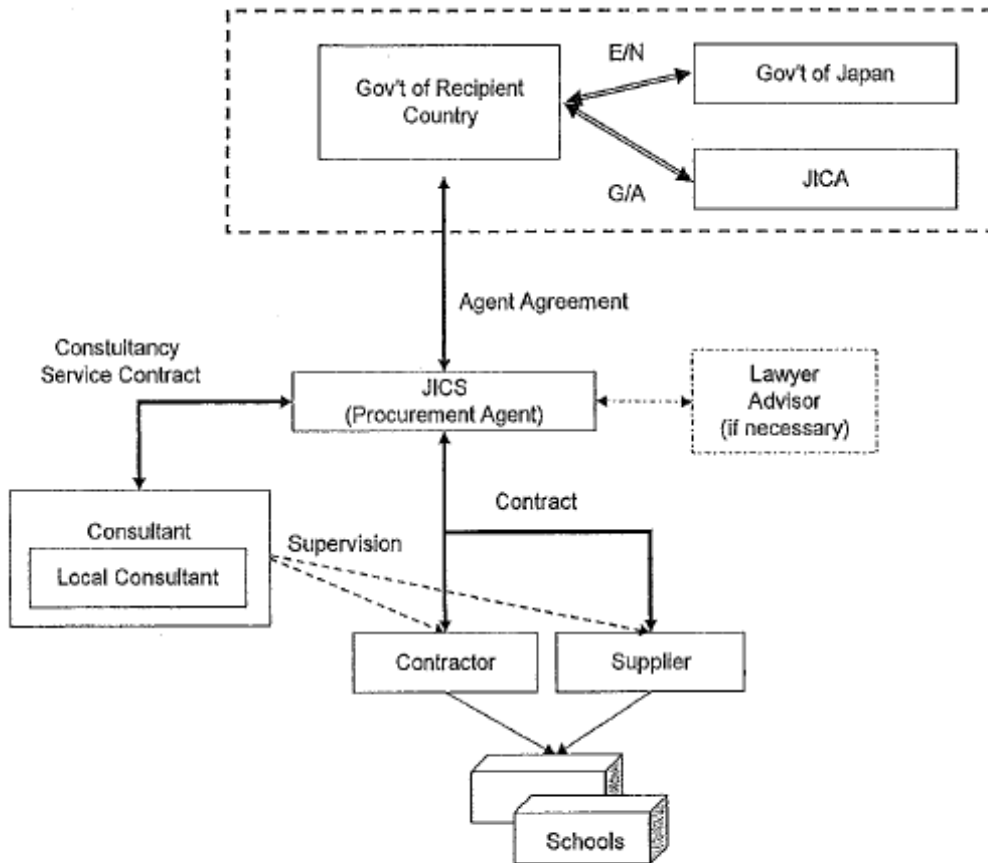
Gov't of Recipient Country

E/N

Gov't of Japan

G/A

JICA

Agent Agreement

Constultancy Service Contract

JICS (Procurement Agent)

Lawyer Advisor (if necessary)

Contract

Consultant

Local Consultant

Supervision

Contractor

Supplier

Schools